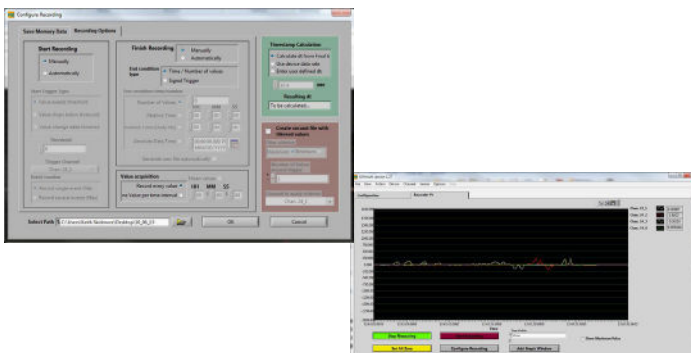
Configure Recording

Save Memory Data | Recording Options

Start Recording
Manually
Automatically

Finish Recording
Manually
Automatically

End condition type
Time / Number of values
Signal Trigger

Timestamp Calculation
Calculate dt from Fixed t
Use device data rate
Enter user defined dt

Resulting dt
To be calculated...

Create second file with filtered values

Value acquisition
Record every value
1 Value per time interval
HH MM SS

Select Path C:\Users\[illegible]\Desktop\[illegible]

OK
Cancel

Configuration | Recorder

Stop Recording
Set Y0 Zero
Configure Recording
Add Graph Window